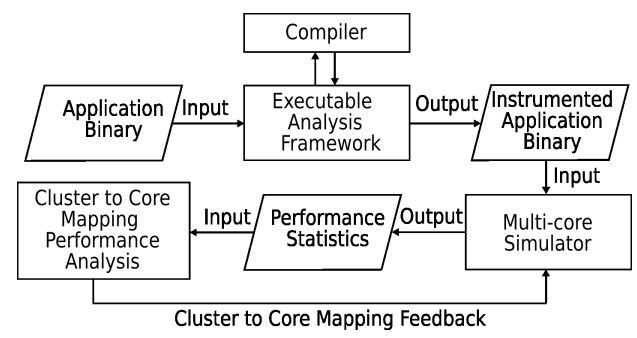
Compiler

Application Binary

Input

Executable Analysis Framework

Output

Instrumented Application Binary

Input

Cluster to Core Mapping Performance Analysis

Input

Performance Statistics

Output

Multi-core Simulator

Cluster to Core Mapping Feedback